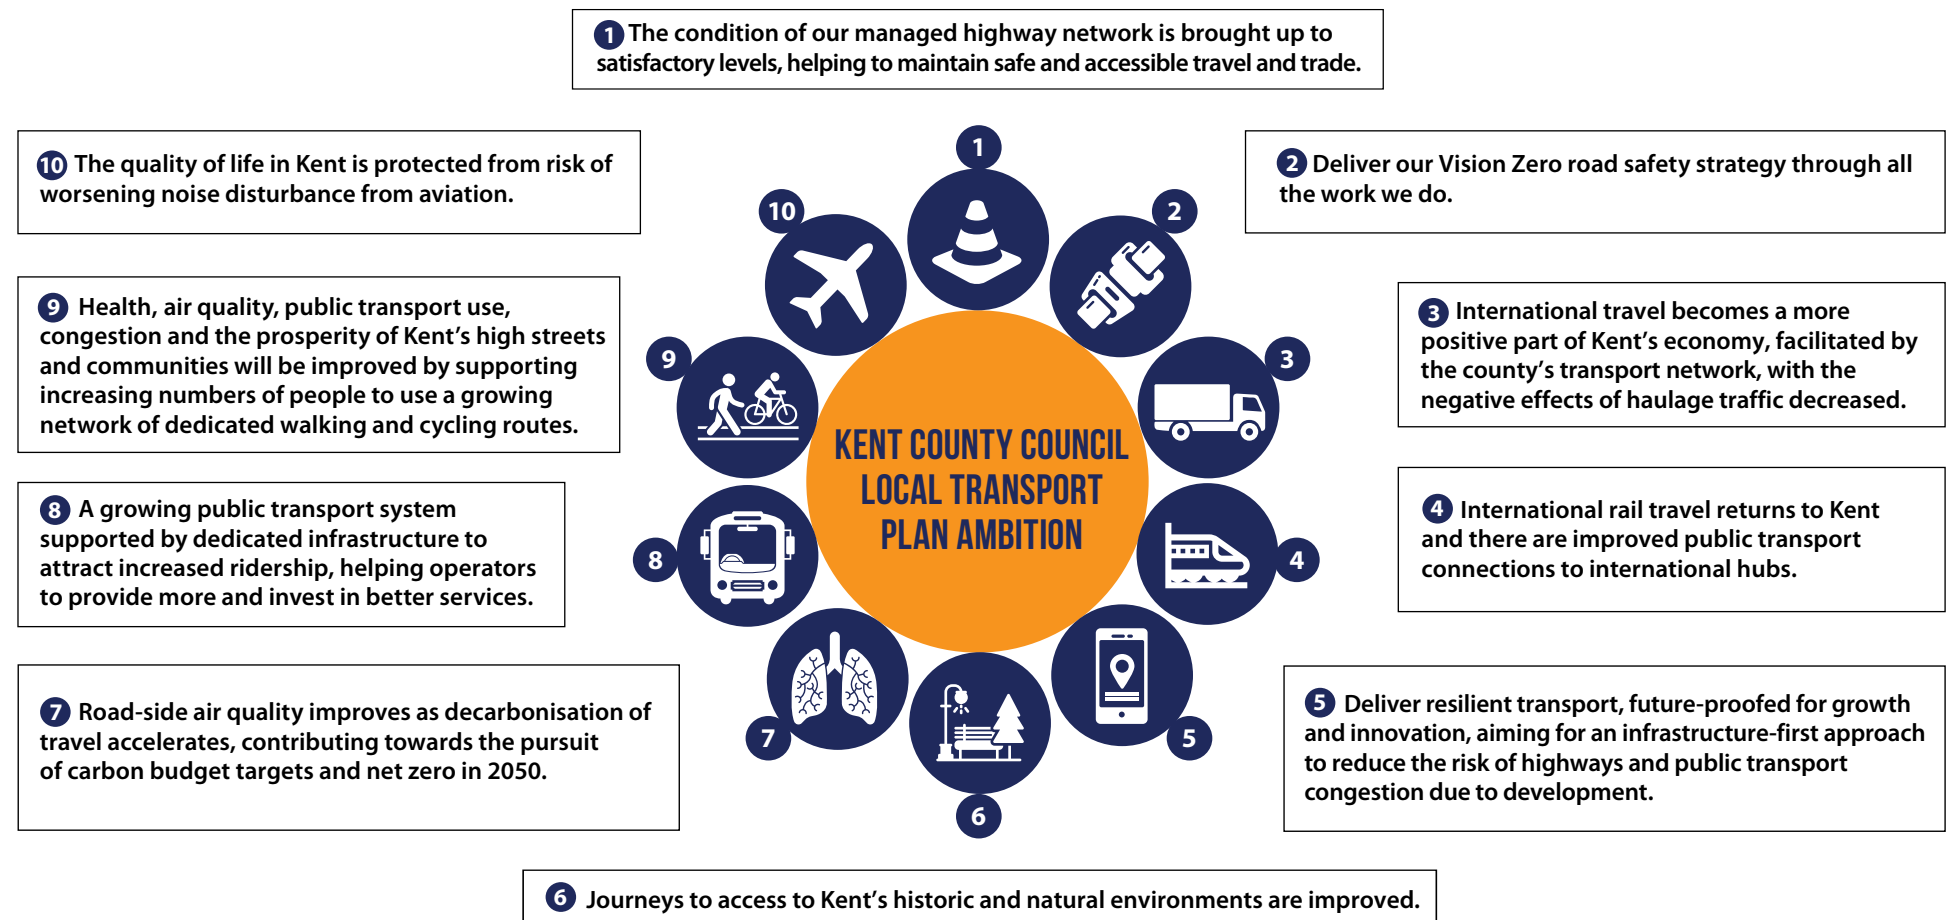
1 The condition of our managed highway network is brought up to satisfactory levels, helping to maintain safe and accessible travel and trade.

10 The quality of life in Kent is protected from risk of worsening noise disturbance from aviation.

2 Deliver our Vision Zero road safety strategy through all the work we do.

9 Health, air quality, public transport use, congestion and the prosperity of Kent's high streets and communities will be improved by supporting increasing numbers of people to use a growing network of dedicated walking and cycling routes.

3 International travel becomes a more positive part of Kent's economy, facilitated by the county's transport network, with the negative effects of haulage traffic decreased.

8 A growing public transport system supported by dedicated infrastructure to attract increased ridership, helping operators to provide more and invest in better services.

4 International rail travel returns to Kent and there are improved public transport connections to international hubs.

1
2
3
4
5
6
7
8
9
10

KENT COUNTY COUNCIL LOCAL TRANSPORT PLAN AMBITION

7 Road-side air quality improves as decarbonisation of travel accelerates, contributing towards the pursuit of carbon budget targets and net zero in 2050.

5 Deliver resilient transport, future-proofed for growth and innovation, aiming for an infrastructure-first approach to reduce the risk of highways and public transport congestion due to development.

6 Journeys to access to Kent's historic and natural environments are improved.